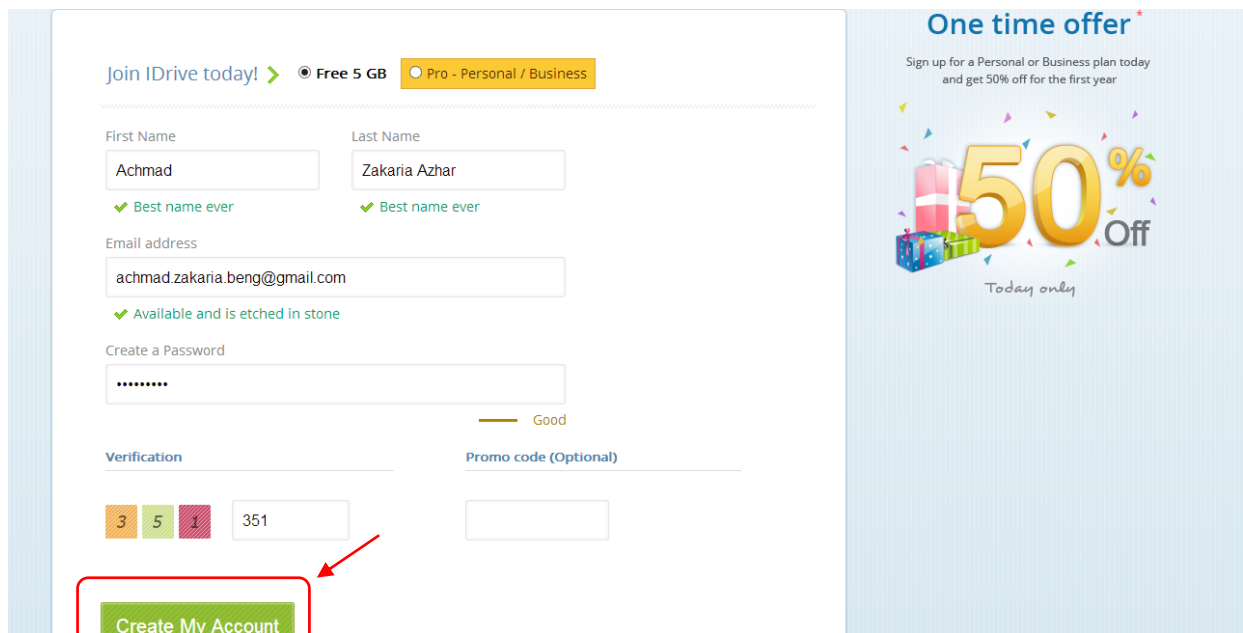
Join IDrive today! Free 5 GB Pro - Personal / Business

First Name
Achmad
Best name ever

Last Name
Zakaria Azhar
Best name ever

Email address
achmad.zakaria.beng@gmail.com
Available and is etched in stone

Create a Password
•••••••••
Good

Verification
3 5 1
351

Promo code (Optional)

Create My Account

One time offer*
Sign up for a Personal or Business plan today and get 50% off for the first year

50% Off
Today only